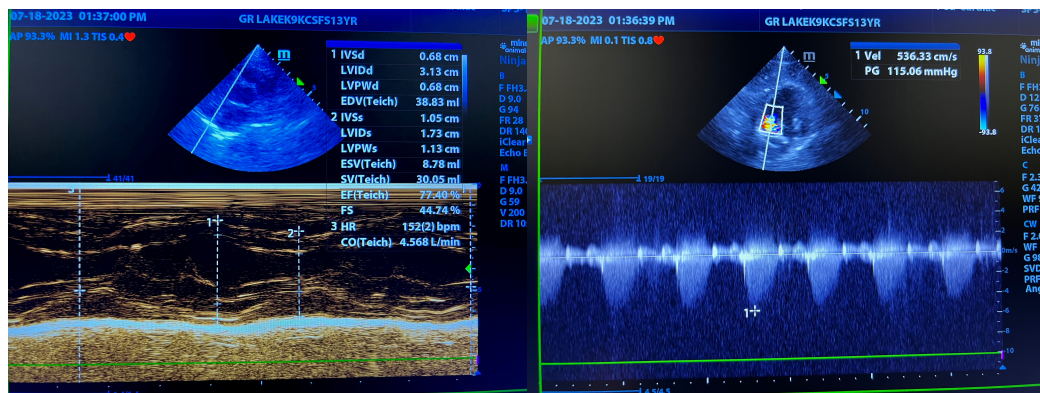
07-18-2023 01:37:00 PM
GR LAKEK9KCSFS13YR
AP 93.3% MI 1.3 TIS 0.4

m

| 1 | IVSd | 0.68 cm |
|---|---|---|
| | LVIDd | 3.13 cm |
| | LVPWd | 0.68 cm |
| | EDV(Teich) | 38.83 ml |
| 2 | IVSs | 1.05 cm |
| | LVIDs | 1.73 cm |
| | LVPWs | 1.13 cm |
| | ESV(Teich) | 8.78 ml |
| | SV(Teich) | 30.05 ml |
| | EF(Teich) | 77.40 % |
| | FS | 44.74 % |
| 3 | HR | 152(2) bpm |
| | CO(Teich) | 4.568 L/min |

B
F FH3.
D 9.0
G 94
FR 28
DR 14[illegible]
iClear
Echo E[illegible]

M
F FH3.
D 9.0
G 59
V 200
DR 10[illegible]

41/41

1
2
3

07-18-2023 01:36:39 PM
GR LAKEK9KCSFS13YR
AP 93.3% MI 0.1 TIS 0.8

m

1 Vel 536.33 cm/s
PG 115.06 mmHg

93.8
-93.8

10

B
F FH3.
D 12
G 76
FR 3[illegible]
DR 1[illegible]
iClea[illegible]
Echo

C
F 2.3
G 42
WF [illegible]
PRF

CW
F 2.0
WF
G 9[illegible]
SVD
PRF
Ang

19/19

6
4
2
m/s
-2
-4
-6
-8
-10

1